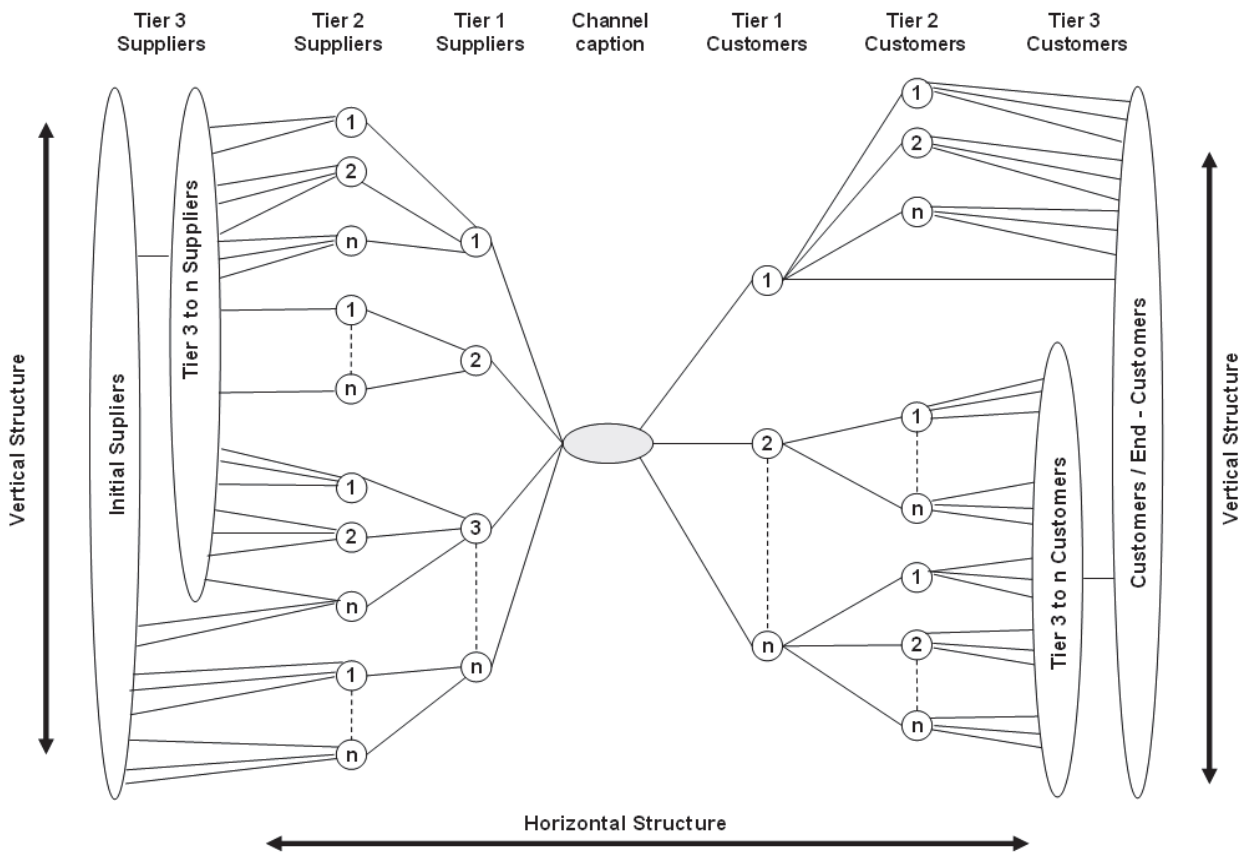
Tier 3 Suppliers

Tier 2 Suppliers

Tier 1 Suppliers

Channel caption

Tier 1 Customers

Tier 2 Customers

Tier 3 Customers

Vertical Structure

Initial Supliers

Tier 3 to n Suppliers

1
2
n
1
n
1
2
n
1
n

1
2
3
n

1
2
n

1
2
n
1
n
1
2
n

Tier 3 to n Customers

Customers / End - Customers

Vertical Structure

Horizontal Structure